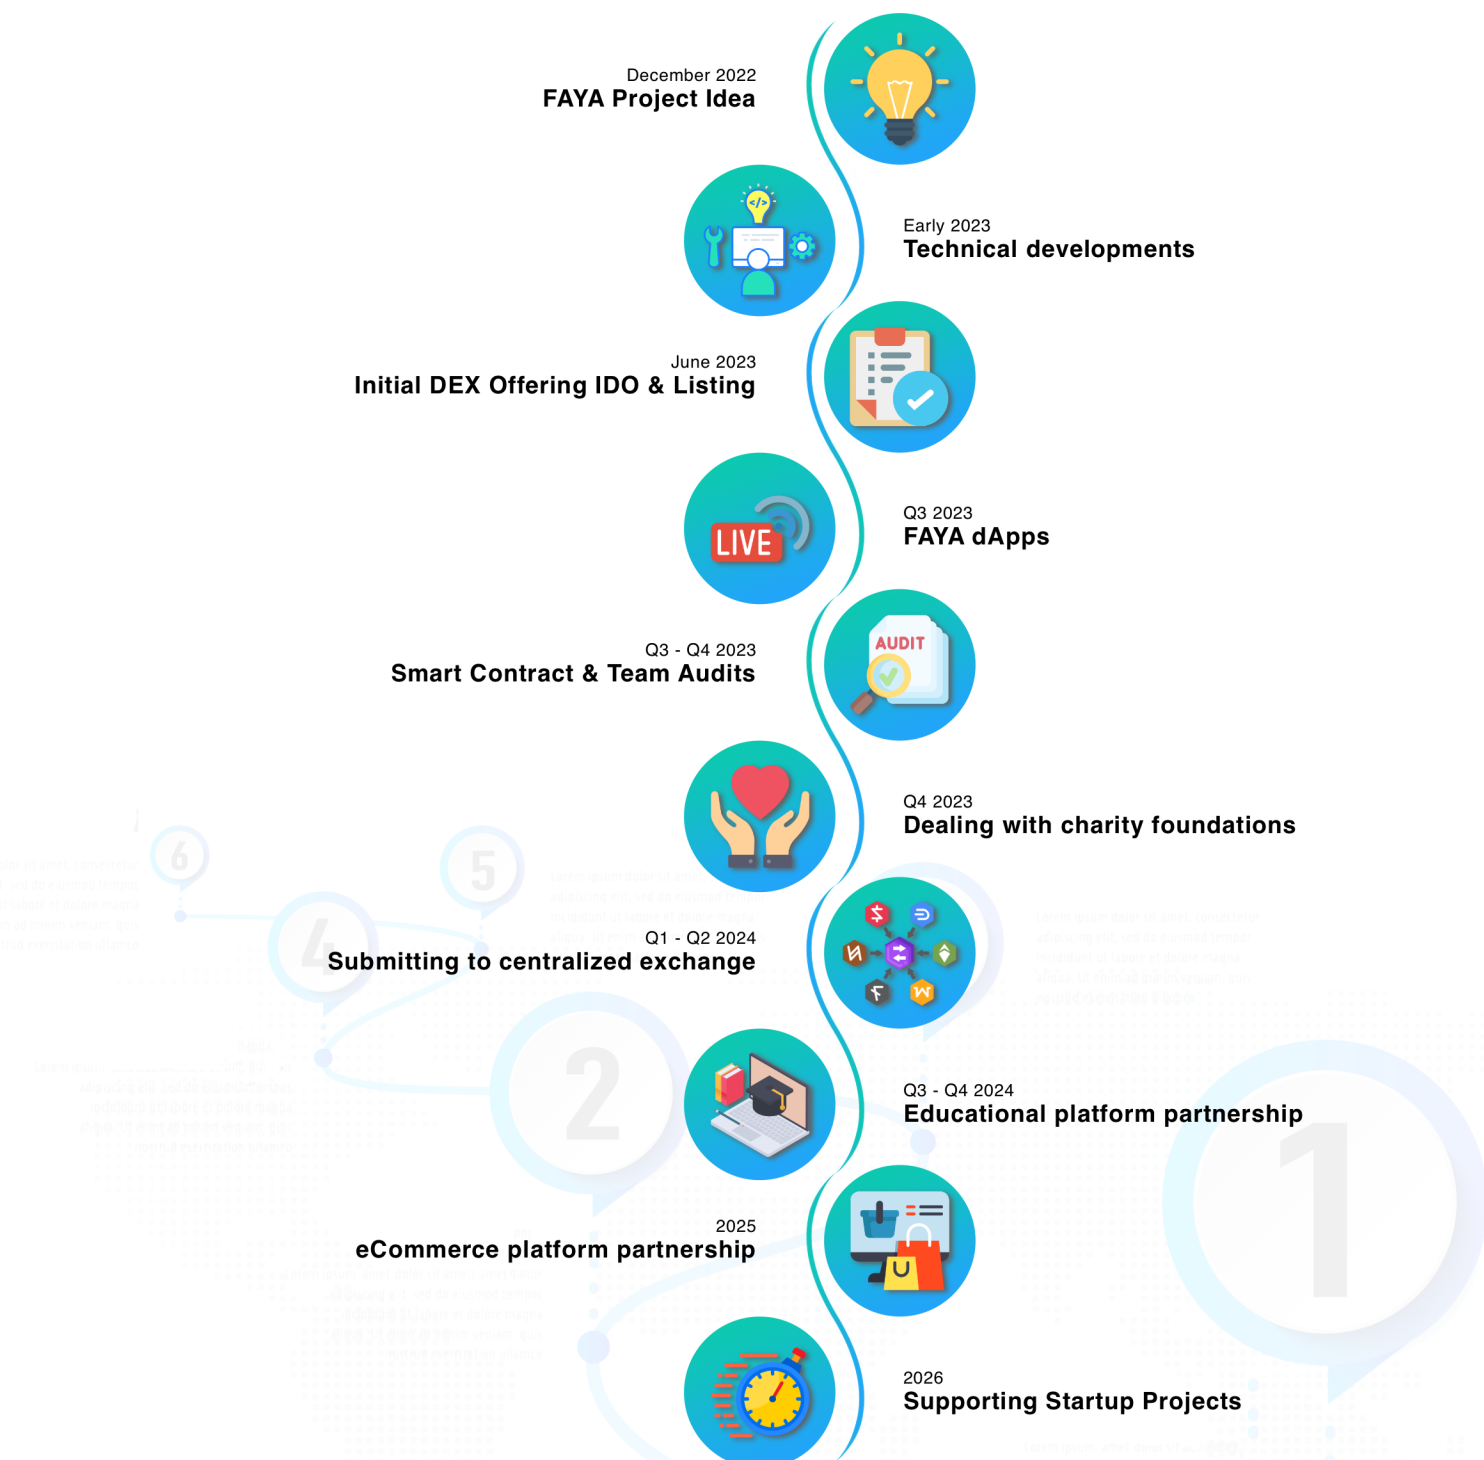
December 2022
FAYA Project Idea

Early 2023
Technical developments

June 2023
Initial DEX Offering IDO & Listing

LIVE

Q3 2023
FAYA dApps

AUDIT

Q3 - Q4 2023
Smart Contract & Team Audits

Q4 2023
Dealing with charity foundations

Q1 - Q2 2024
Submitting to centralized exchange

Q3 - Q4 2024
Educational platform partnership

2025
eCommerce platform partnership

2026
Supporting Startup Projects